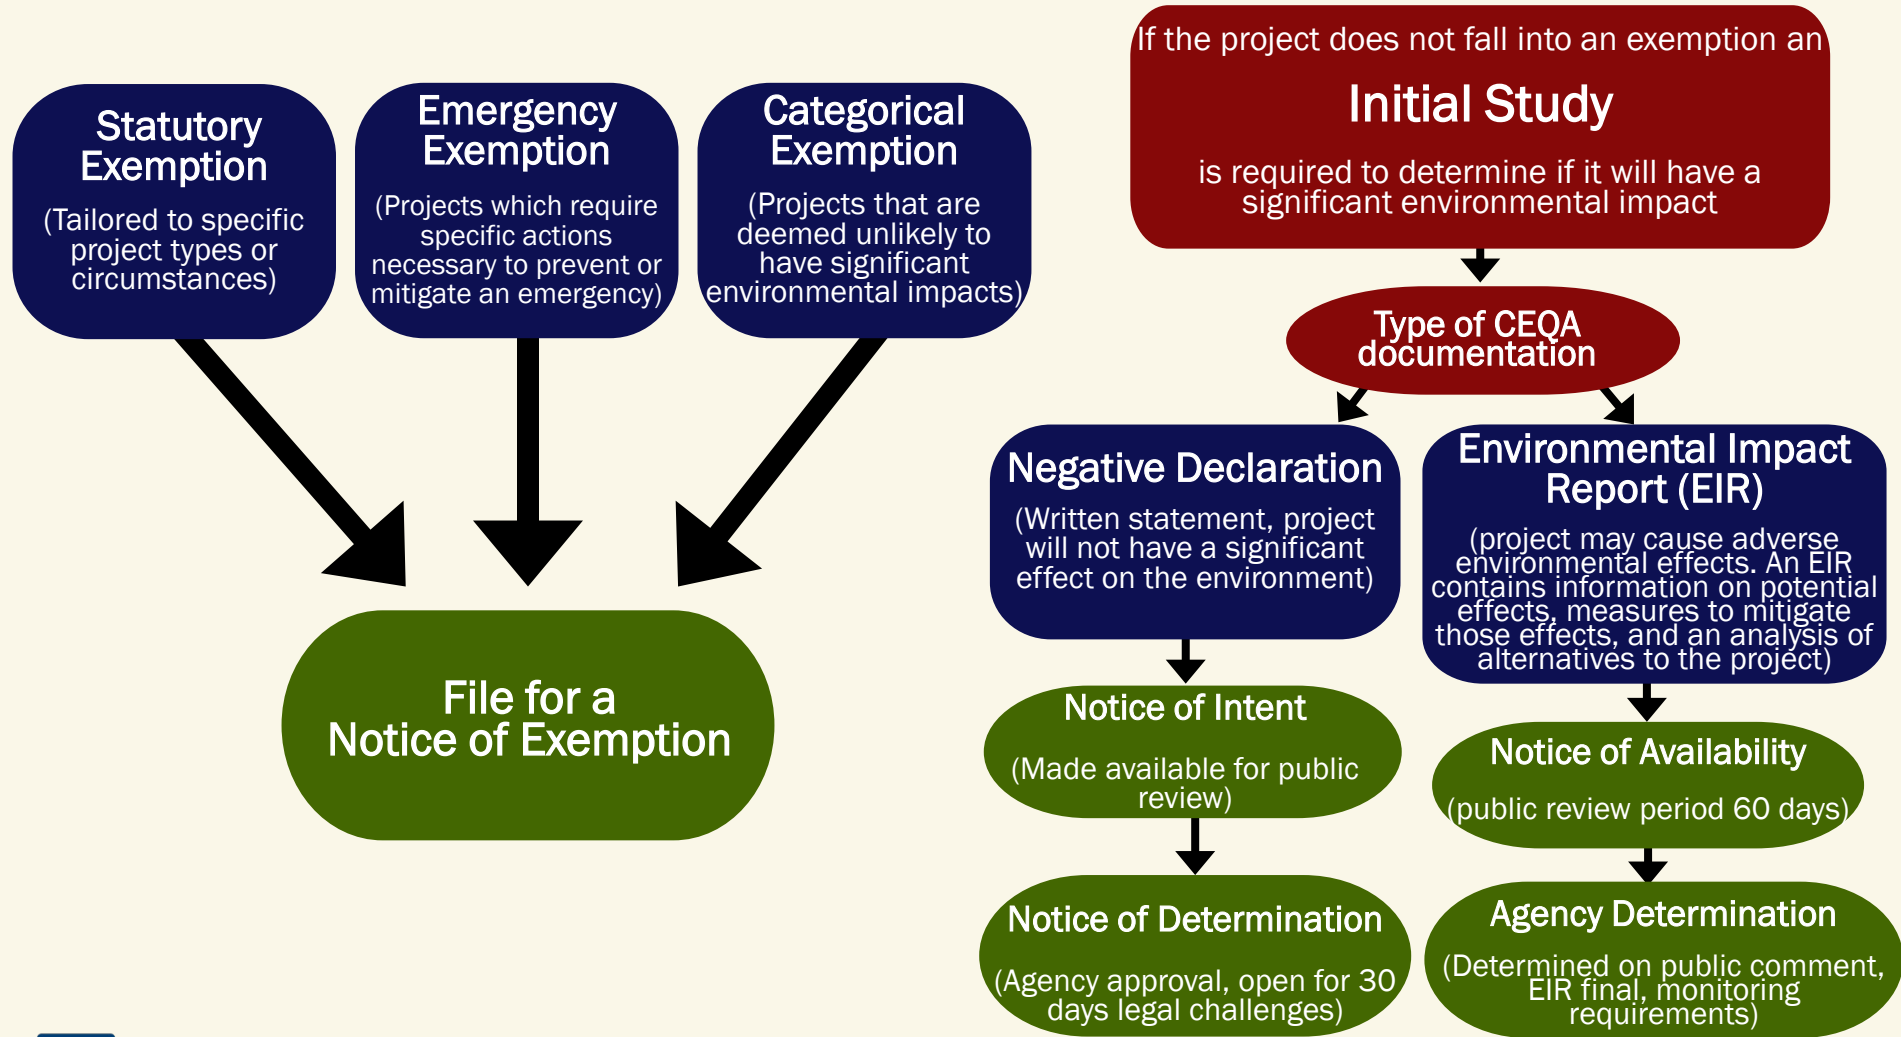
Statutory Exemption
(Tailored to specific project types or circumstances)

Emergency Exemption
(Projects which require specific actions necessary to prevent or mitigate an emergency)

Categorical Exemption
(Projects that are deemed unlikely to have significant environmental impacts)

File for a Notice of Exemption

If the project does not fall into an exemption an
Initial Study
is required to determine if it will have a significant environmental impact

Type of CEQA documentation

Negative Declaration
(Written statement, project will not have a significant effect on the environment)

Notice of Intent
(Made available for public review)

Notice of Determination
(Agency approval, open for 30 days legal challenges)

Environmental Impact Report (EIR)
(project may cause adverse environmental effects. An EIR contains information on potential effects, measures to mitigate those effects, and an analysis of alternatives to the project)

Notice of Availability
(public review period 60 days)

Agency Determination
(Determined on public comment, EIR final, monitoring requirements)